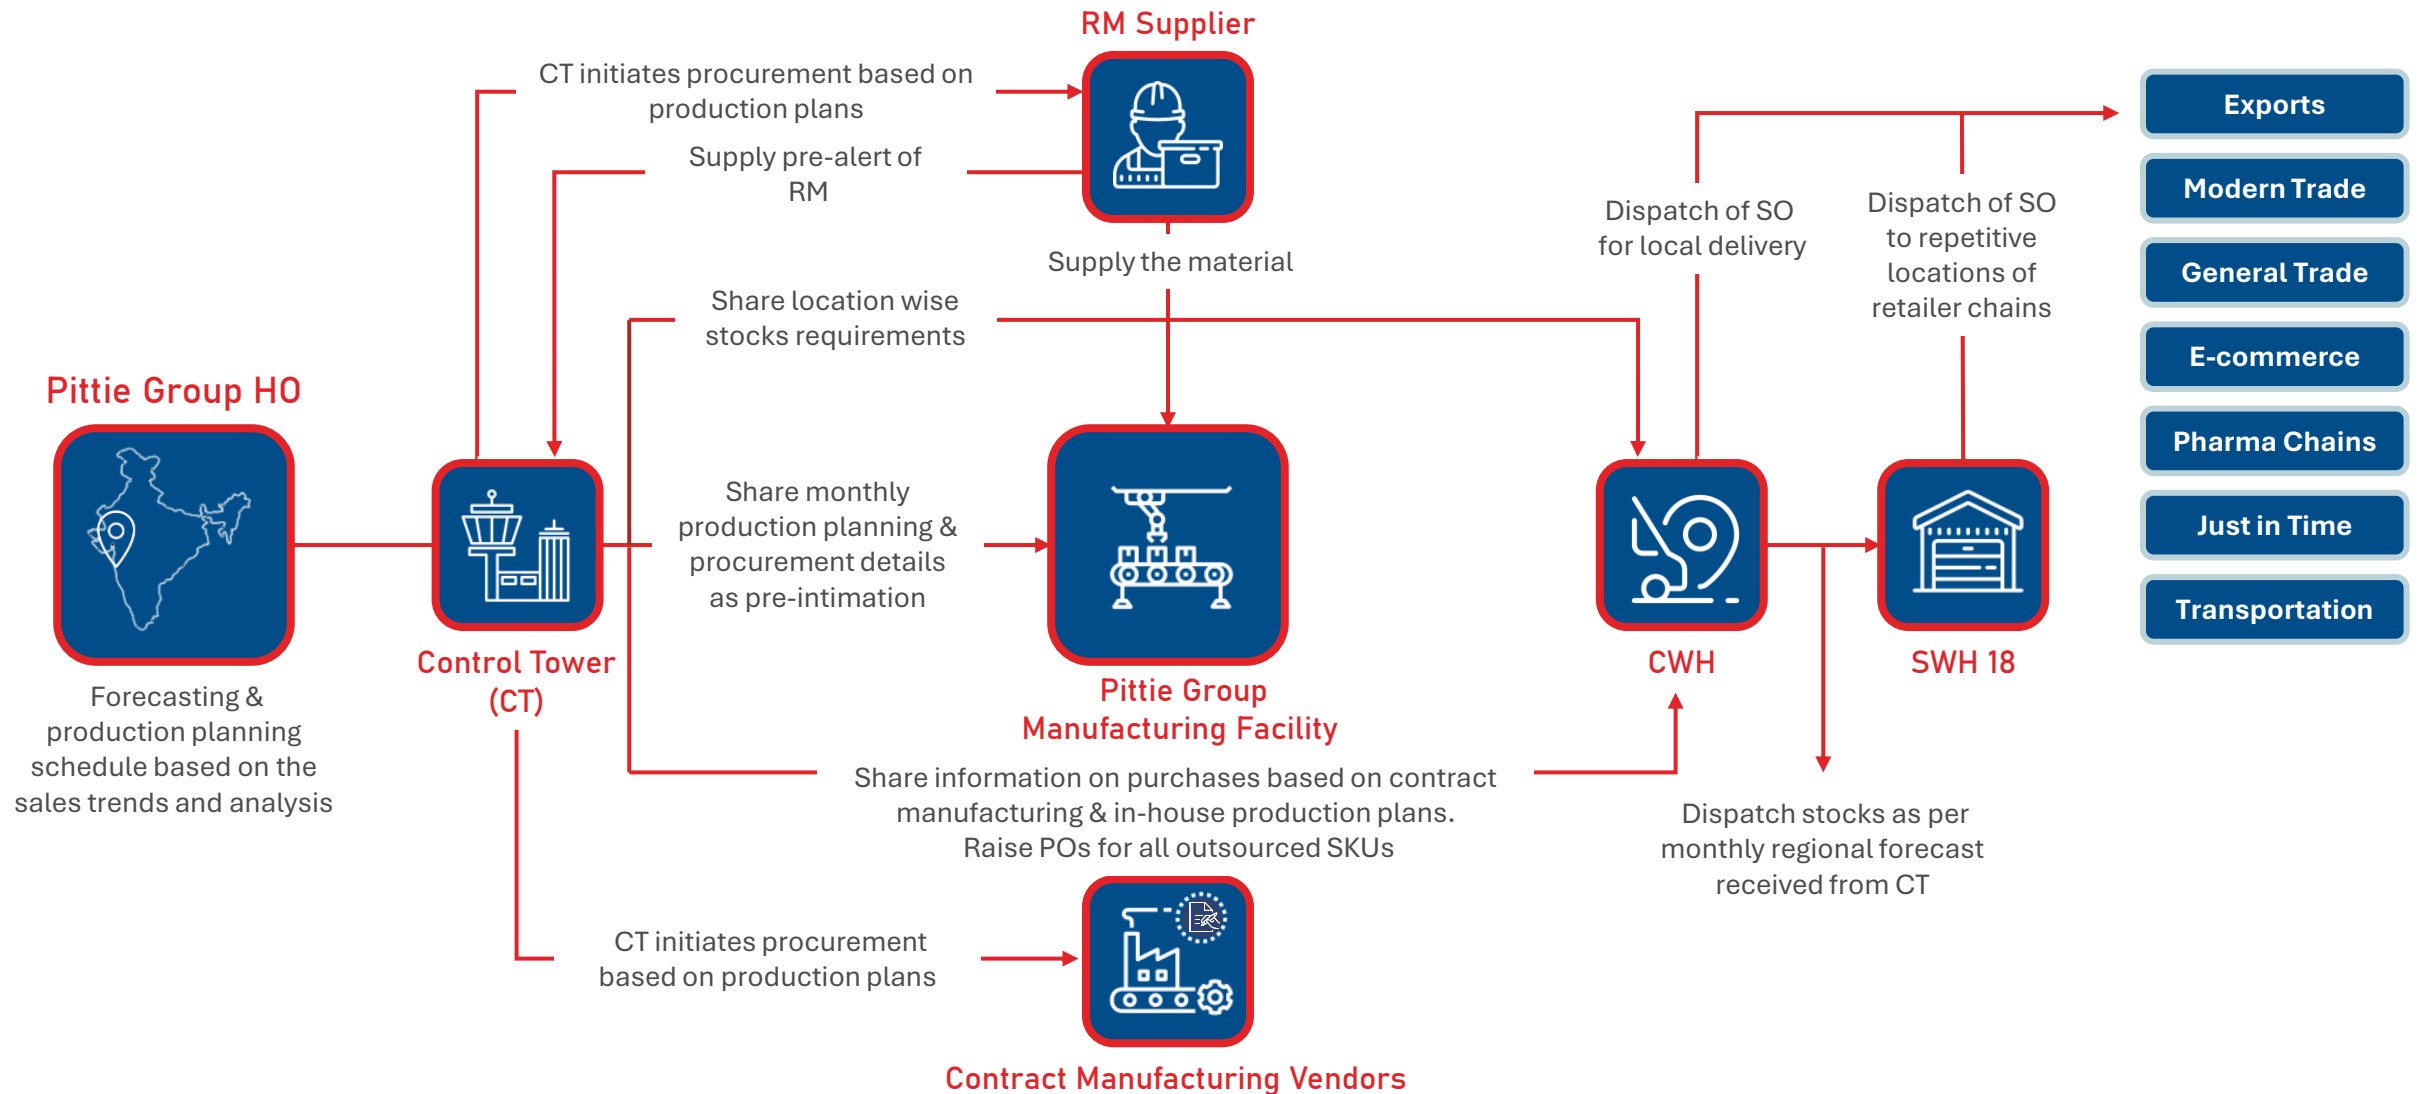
RM Supplier

CT initiates procurement based on production plans

Supply pre-alert of RM

Supply the material

Share location wise stocks requirements

Dispatch of SO for local delivery

Dispatch of SO to repetitive locations of retailer chains

Exports

Modern Trade

General Trade

E-commerce

Pharma Chains

Just in Time

Transportation

Pittie Group HO

Forecasting & production planning schedule based on the sales trends and analysis

Control Tower (CT)

Share monthly production planning & procurement details as pre-intimation

Pittie Group Manufacturing Facility

CWH

SWH 18

Share information on purchases based on contract manufacturing & in-house production plans. Raise POs for all outsourced SKUs

Dispatch stocks as per monthly regional forecast received from CT

CT initiates procurement based on production plans

Contract Manufacturing Vendors